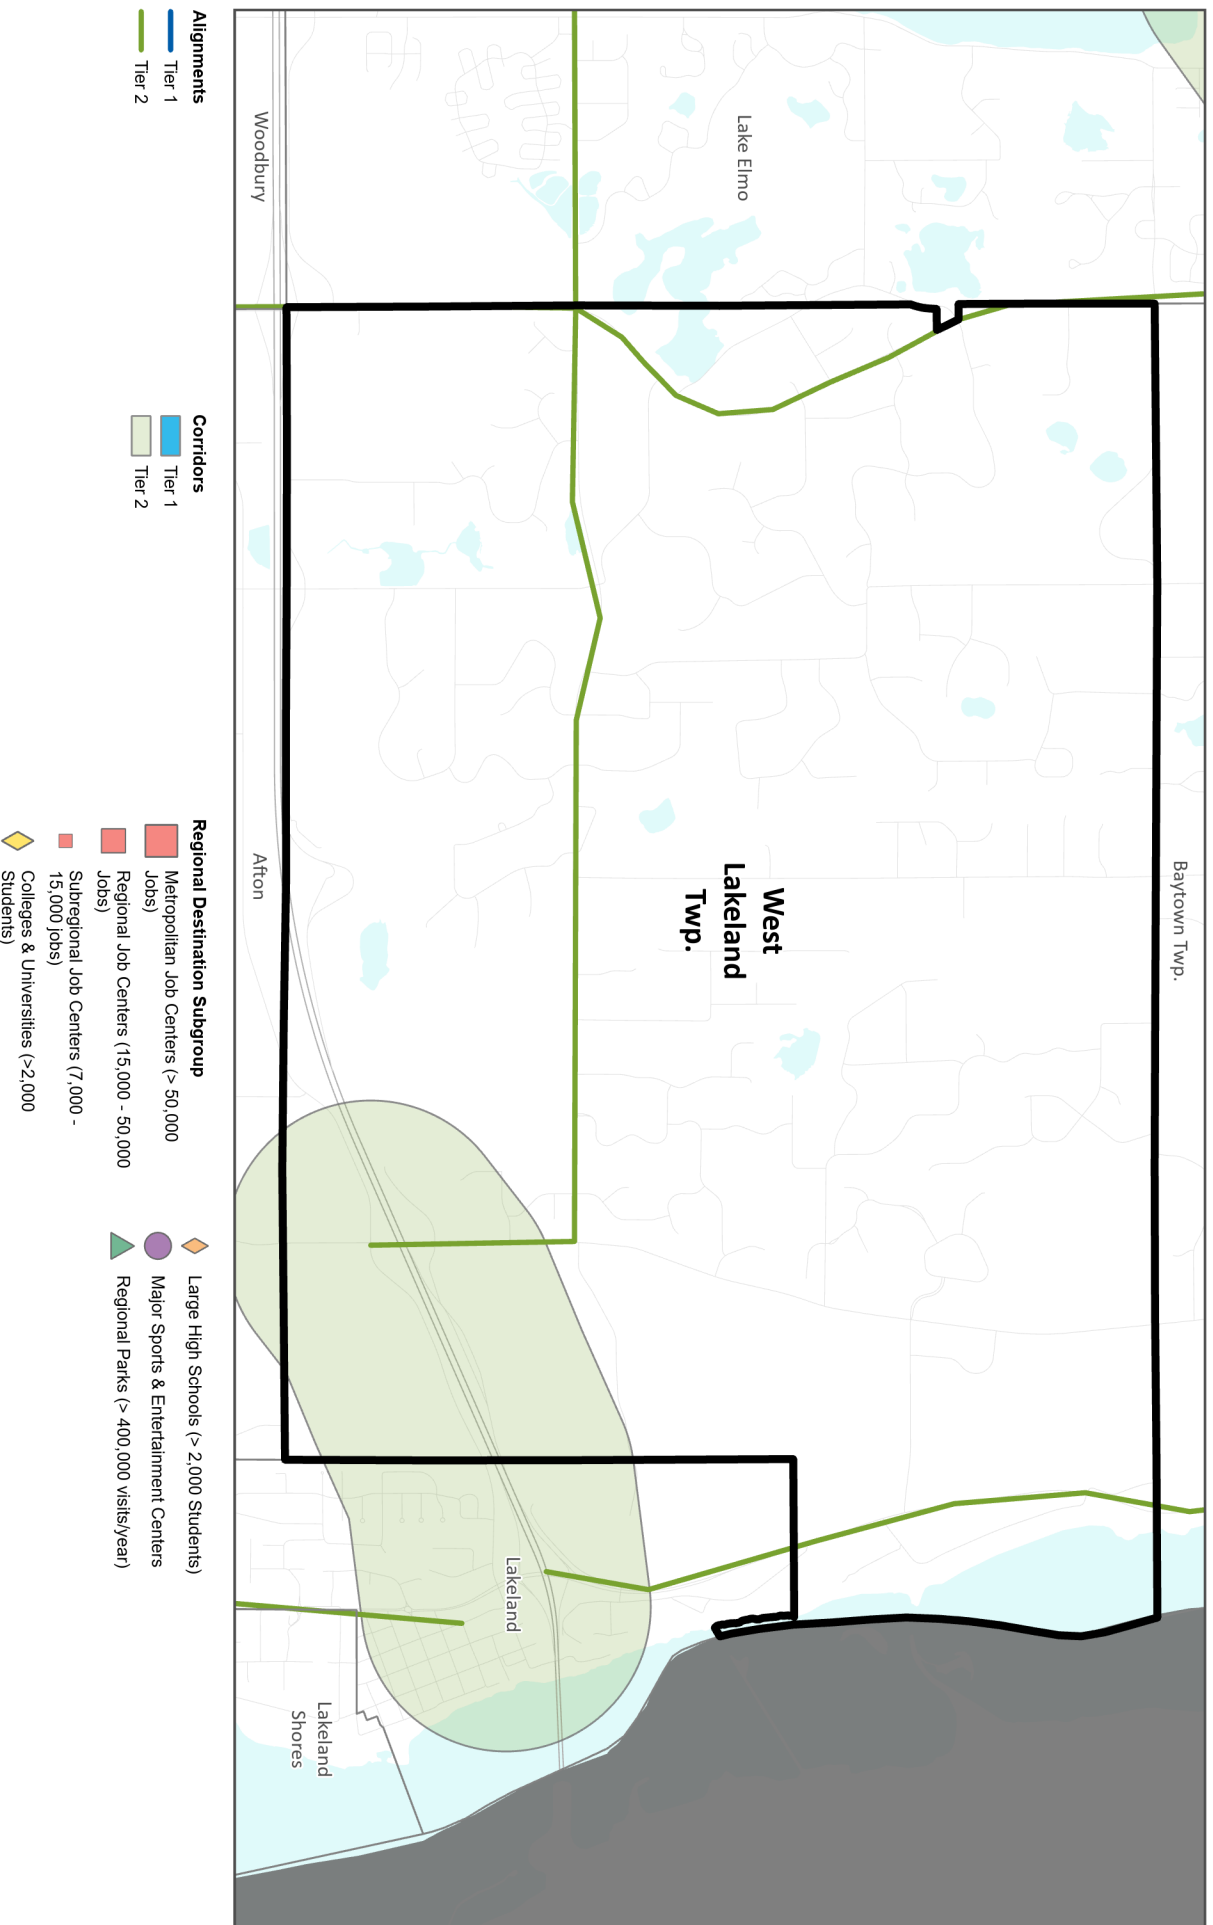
West Lakeland Twp.

Lake Elmo

Woodbury

Afton

Baytown Twp.

Lakeland

Lakeland Shores

Alignments
Tier 1
Tier 2

Corridors
Tier 1
Tier 2

Regional Destination Subgroup
Metropolitan Job Centers (> 50,000 Jobs)
Regional Job Centers (15,000 - 50,000 Jobs)
Subregional Job Centers (7,000 - 15,000 jobs)
Colleges & Universities (>2,000 Students)
Large High Schools (> 2,000 Students)
Major Sports & Entertainment Centers
Regional Parks (> 400,000 visits/year)